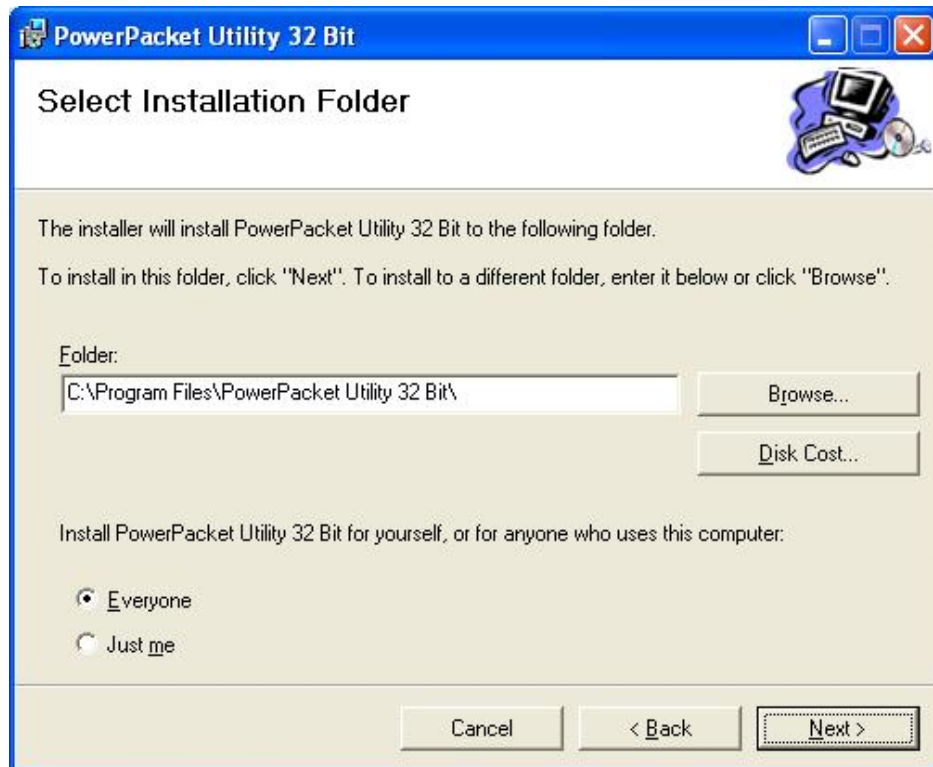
PowerPacket Utility 32 Bit

Select Installation Folder

The installer will install PowerPacket Utility 32 Bit to the following folder.

To install in this folder, click "Next". To install to a different folder, enter it below or click "Browse".

Folder:

C:\Program Files\PowerPacket Utility 32 Bit\

Browse...

Disk Cost...

Install PowerPacket Utility 32 Bit for yourself, or for anyone who uses this computer:

Everyone

Just me

Cancel

< Back

Next >